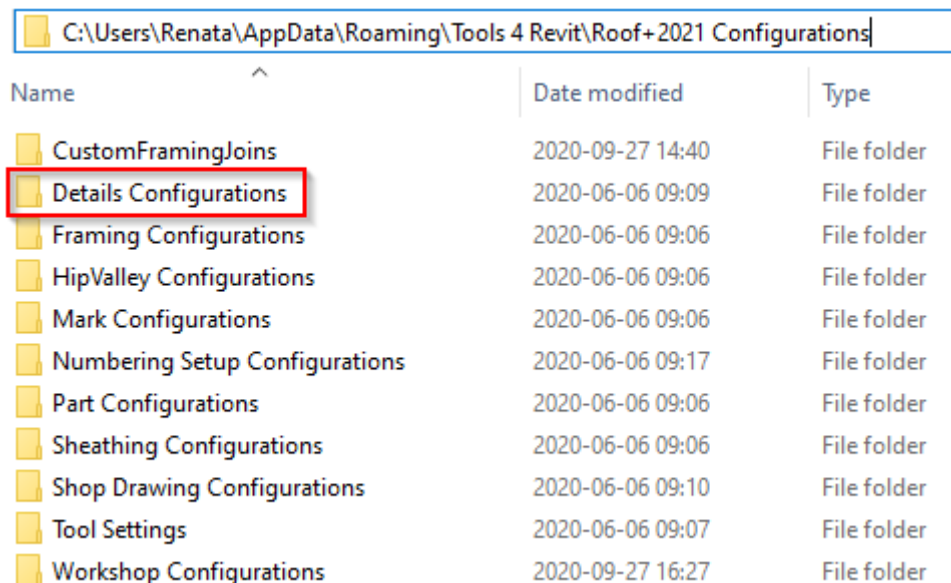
C:\Users\Renata\AppData\Roaming\Tools 4 Revit\Roof+2021 Configurations

| Name | Date modified | Type |
|---|---|---|
| CustomFramingJoins | 2020-09-27 14:40 | File folder |
| Details Configurations | 2020-06-06 09:09 | File folder |
| Framing Configurations | 2020-06-06 09:06 | File folder |
| HipValley Configurations | 2020-06-06 09:06 | File folder |
| Mark Configurations | 2020-06-06 09:06 | File folder |
| Numbering Setup Configurations | 2020-06-06 09:17 | File folder |
| Part Configurations | 2020-06-06 09:06 | File folder |
| Sheathing Configurations | 2020-06-06 09:06 | File folder |
| Shop Drawing Configurations | 2020-06-06 09:10 | File folder |
| Tool Settings | 2020-06-06 09:07 | File folder |
| Workshop Configurations | 2020-09-27 16:27 | File folder |